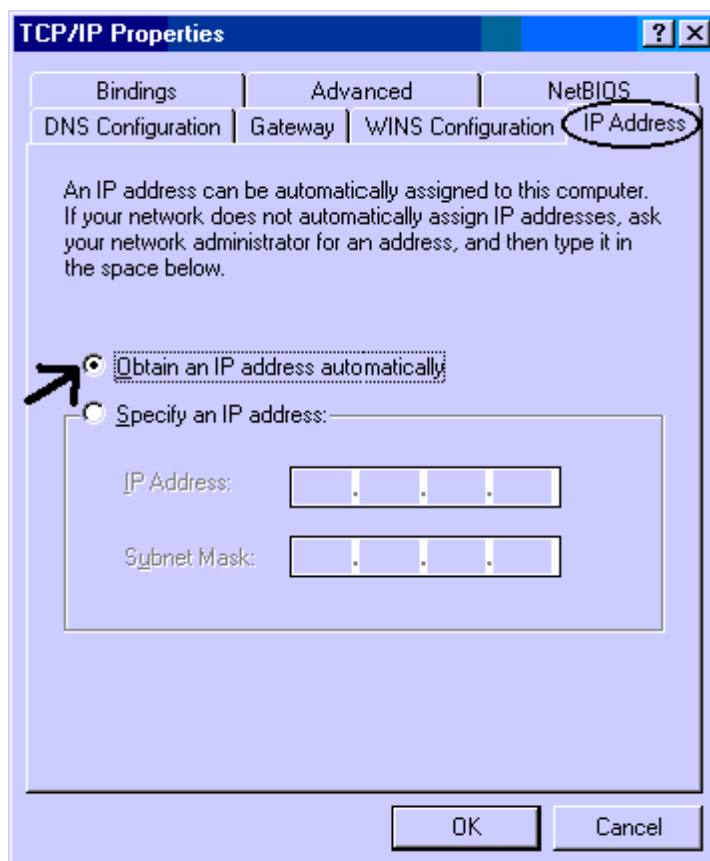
TCP/IP Properties

?

X

Bindings

Advanced

NetBIOS

DNS Configuration

Gateway

WINS Configuration

IP Address

An IP address can be automatically assigned to this computer. If your network does not automatically assign IP addresses, ask your network administrator for an address, and then type it in the space below.

Obtain an IP address automatically

Specify an IP address:

IP Address:

Subnet Mask:

OK

Cancel